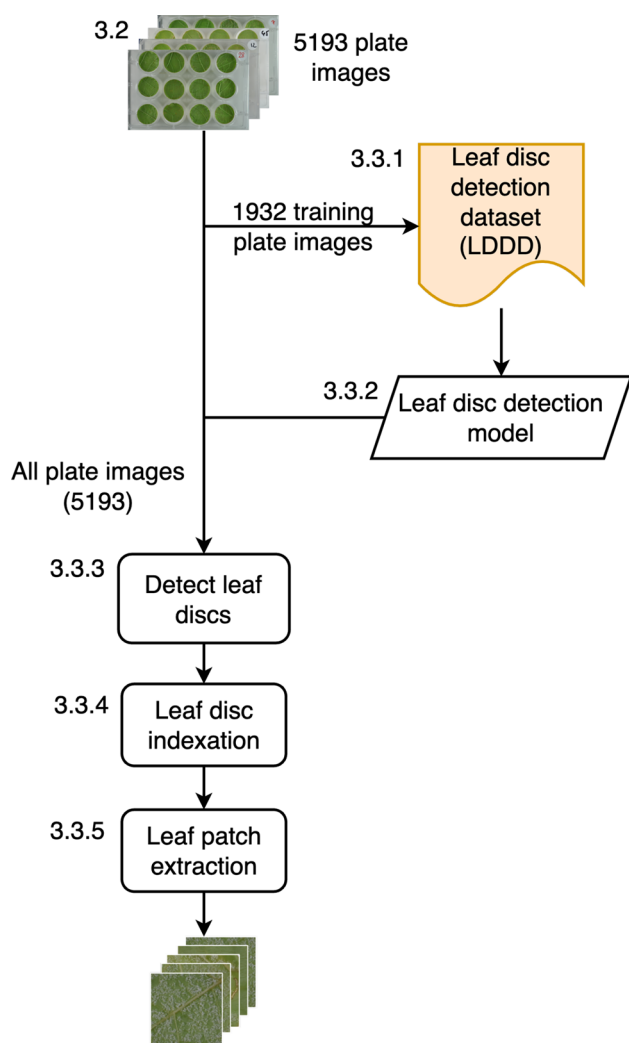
3.2

5193 plate images

3.3.1

Leaf disc detection dataset (LDDD)

1932 training plate images

3.3.2

Leaf disc detection model

All plate images (5193)

3.3.3

Detect leaf discs

3.3.4

Leaf disc indexation

3.3.5

Leaf patch extraction